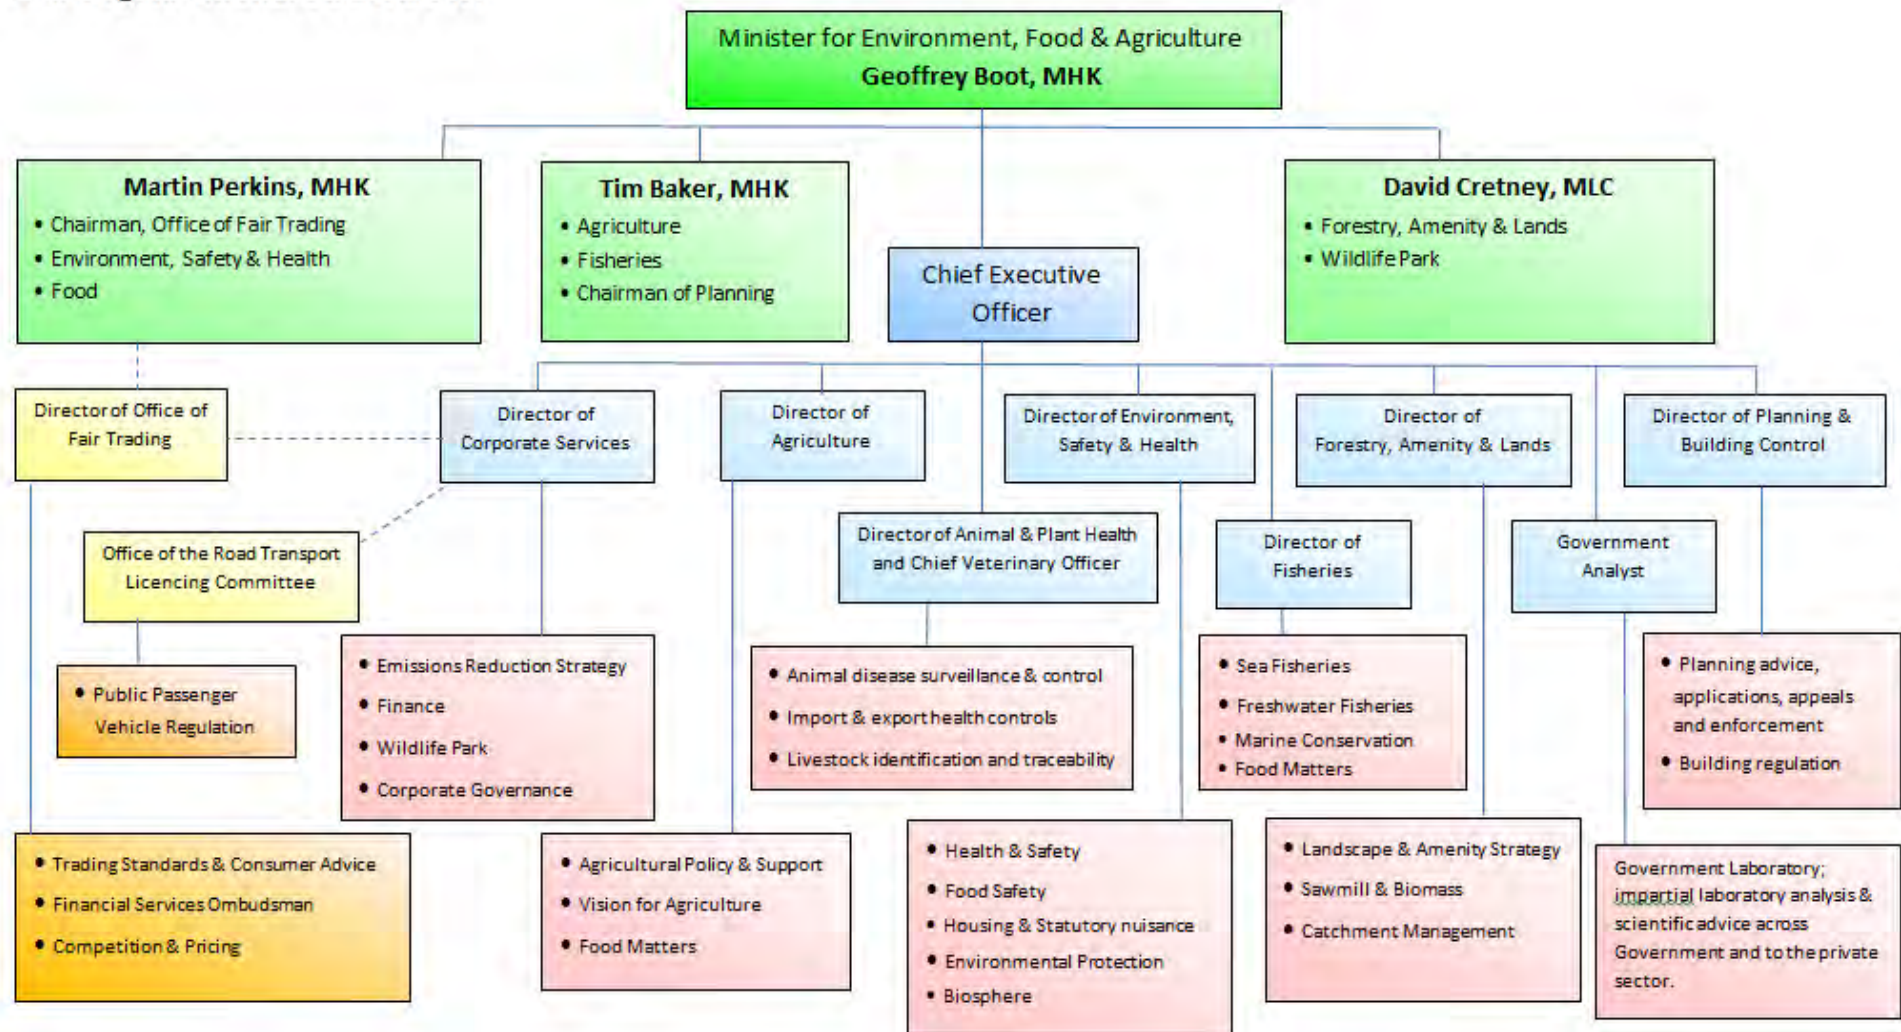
Minister for Environment, Food & Agriculture
Geoffrey Boot, MHK

Martin Perkins, MHK
• Chairman, Office of Fair Trading
• Environment, Safety & Health
• Food

Tim Baker, MHK
• Agriculture
• Fisheries
• Chairman of Planning

Chief Executive Officer

David Cretney, MLC
• Forestry, Amenity & Lands
• Wildlife Park

Director of Office of Fair Trading

Director of Corporate Services

Director of Agriculture

Director of Environment, Safety & Health

Director of Forestry, Amenity & Lands

Director of Planning & Building Control

Office of the Road Transport Licencing Committee

Director of Animal & Plant Health and Chief Veterinary Officer

Director of Fisheries

Government Analyst

• Public Passenger Vehicle Regulation

• Emissions Reduction Strategy
• Finance
• Wildlife Park
• Corporate Governance

• Animal disease surveillance & control
• Import & export health controls
• Livestock identification and traceability

• Sea Fisheries
• Freshwater Fisheries
• Marine Conservation
• Food Matters

• Planning advice, applications, appeals and enforcement
• Building regulation

• Trading Standards & Consumer Advice
• Financial Services Ombudsman
• Competition & Pricing

• Agricultural Policy & Support
• Vision for Agriculture
• Food Matters

• Health & Safety
• Food Safety
• Housing & Statutory nuisance
• Environmental Protection
• Biosphere

• Landscape & Amenity Strategy
• Sawmill & Biomass
• Catchment Management

Government Laboratory; impartial laboratory analysis & scientific advice across Government and to the private sector.